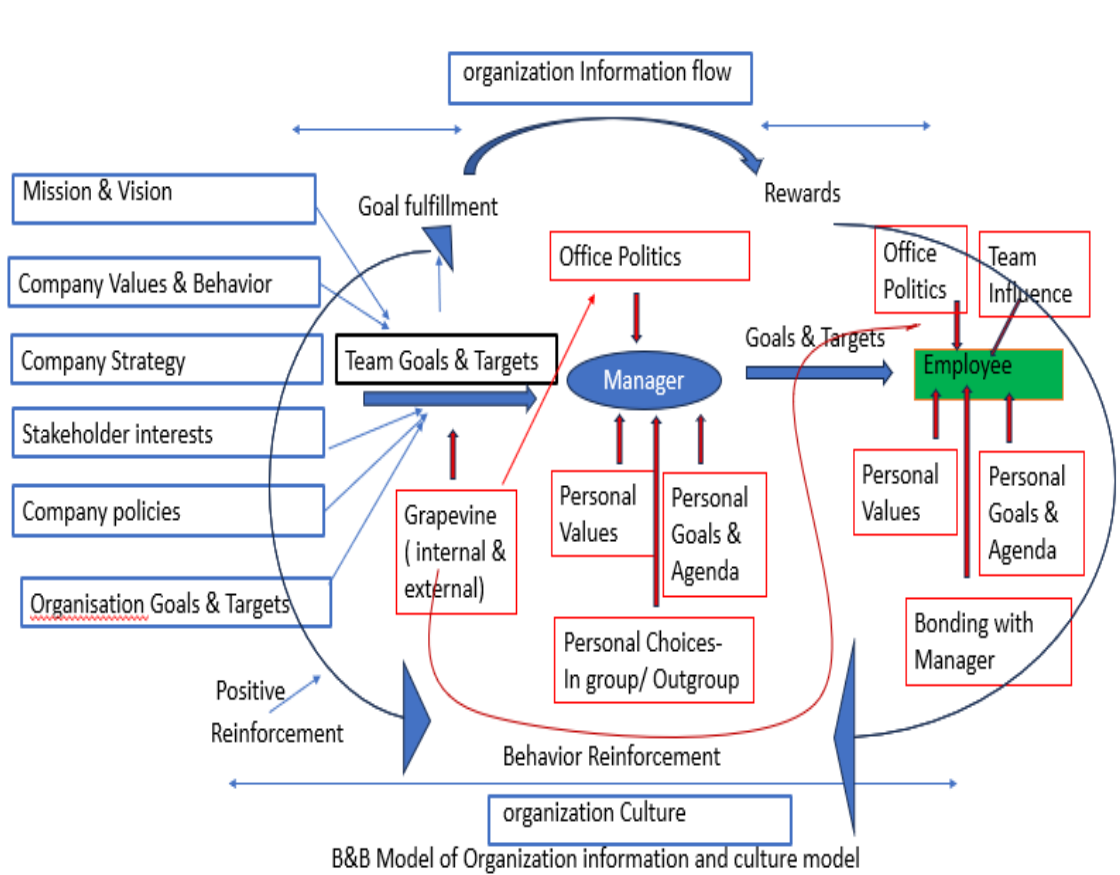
organization Information flow

Mission & Vision

Goal fulfillment

Rewards

Company Values & Behavior

Office Politics

Office Politics

Team Influence

Company Strategy

Team Goals & Targets

Manager

Goals & Targets

Employee

Stakeholder interests

Company policies

Grapevine ( internal & external)

Personal Values

Personal Goals & Agenda

Personal Values

Personal Goals & Agenda

Organisation Goals & Targets

Personal Choices- In group/ Outgroup

Bonding with Manager

Positive Reinforcement

Behavior Reinforcement

organization Culture

B&B Model of Organization information and culture model